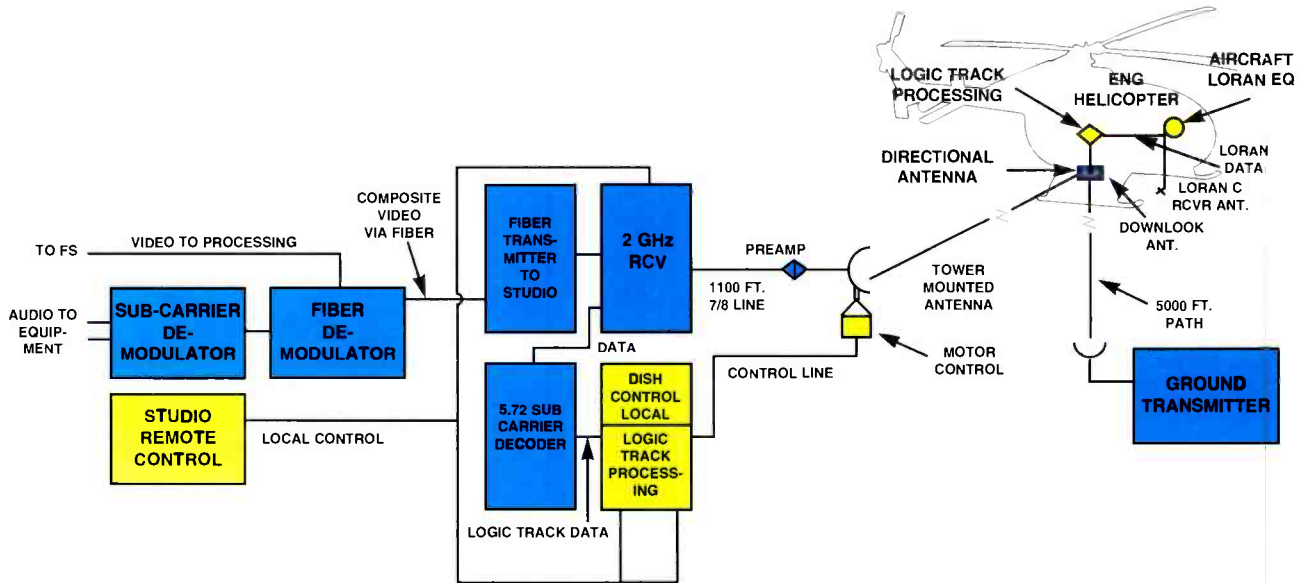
LOGIC TRACK PROCESSING

ENG HELICOPTER

AIRCRAFT LORAN EQ

DIRECTIONAL ANTENNA

LORAN DATA

LORAN C RCVR ANT.

DOWNLOOK ANT.

COMPOSITE VIDEO VIA FIBER

TO FS

VIDEO TO PROCESSING

FIBER TRANSMITTER TO STUDIO

2 GHz RCV

PREAMP

1100 FT. 7/8 LINE

TOWER MOUNTED ANTENNA

5000 FT. PATH

AUDIO TO EQUIPMENT

SUB-CARRIER DEMODULATOR

FIBER DEMODULATOR

DATA

MOTOR CONTROL

CONTROL LINE

DISH CONTROL LOCAL

GROUND TRANSMITTER

STUDIO REMOTE CONTROL

LOCAL CONTROL

5.72 SUB CARRIER DECODER

LOGIC TRACK PROCESSING

LOGIC TRACK DATA